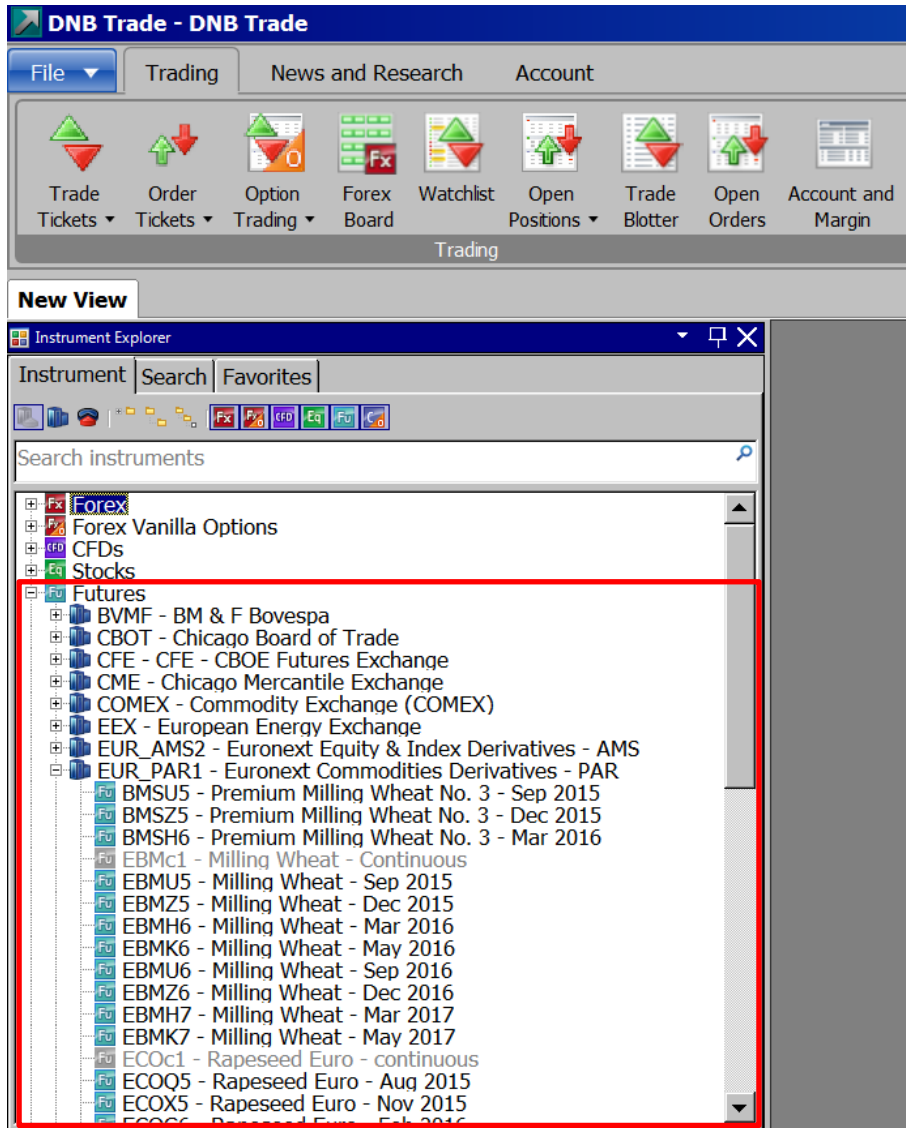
DNB Trade - DNB Trade

File Trading News and Research Account

Trade Tickets Order Tickets Option Trading Forex Board Watchlist Open Positions Trade Blotter Open Orders Account and Margin

Trading

New View

Instrument Explorer

Instrument Search Favorites

Search instruments

Forex
Forex Vanilla Options
CFDs
Stocks
Futures
BVMF - BM & F Bovespa
CBOT - Chicago Board of Trade
CFE - CFE - CBOE Futures Exchange
CME - Chicago Mercantile Exchange
COMEX - Commodity Exchange (COMEX)
EEX - European Energy Exchange
EUR_AMS2 - Euronext Equity & Index Derivatives - AMS
EUR_PAR1 - Euronext Commodities Derivatives - PAR
BMSU5 - Premium Milling Wheat No. 3 - Sep 2015
BMSZ5 - Premium Milling Wheat No. 3 - Dec 2015
BMSH6 - Premium Milling Wheat No. 3 - Mar 2016
EBMc1 - Milling Wheat - Continuous
EBMU5 - Milling Wheat - Sep 2015
EBMZ5 - Milling Wheat - Dec 2015
EBMH6 - Milling Wheat - Mar 2016
EBMK6 - Milling Wheat - May 2016
EBMU6 - Milling Wheat - Sep 2016
EBMZ6 - Milling Wheat - Dec 2016
EBMH7 - Milling Wheat - Mar 2017
EBMK7 - Milling Wheat - May 2017
ECOc1 - Rapeseed Euro - continuous
ECOQ5 - Rapeseed Euro - Aug 2015
ECOX5 - Rapeseed Euro - Nov 2015
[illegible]